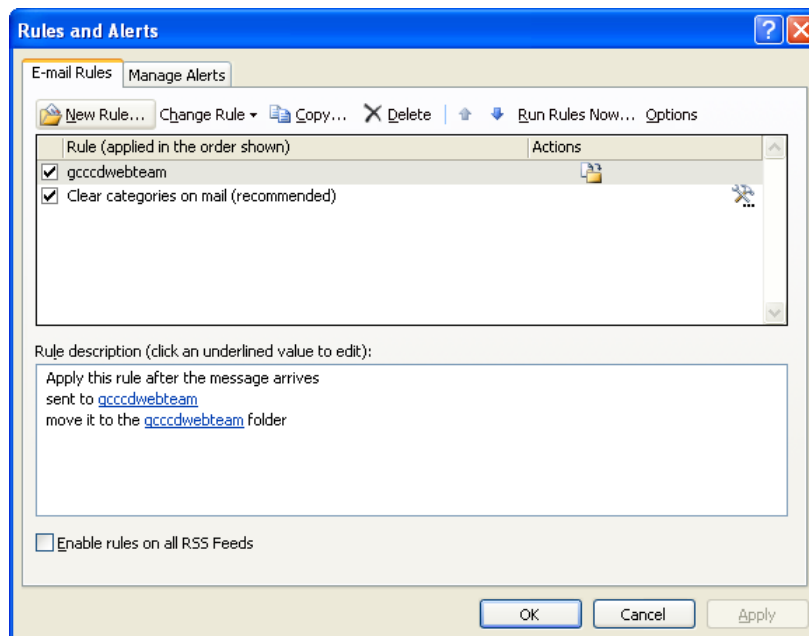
Rules and Alerts

E-mail Rules | Manage Alerts

New Rule... Change Rule Copy... Delete Run Rules Now... Options

| Rule (applied in the order shown) | Actions |
|---|---|
| gcccdwebteam | |
| Clear categories on mail (recommended) | |

Rule description (click an underlined value to edit):

Apply this rule after the message arrives
sent to gcccdwebteam
move it to the gcccdwebteam folder

Enable rules on all RSS Feeds

OK Cancel Apply